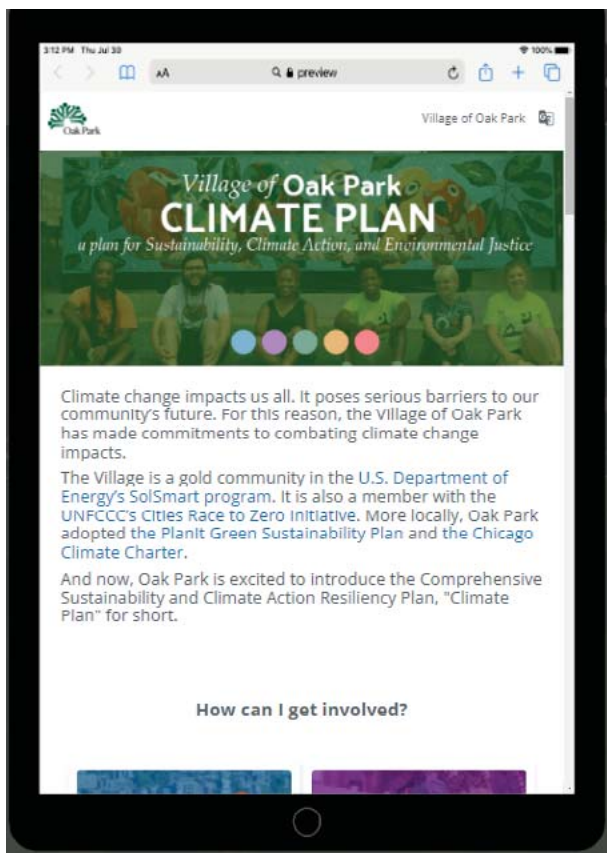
3:12 PM Thu Jul 30

100%

AA

preview

Oak Park

Village of Oak Park

Village of Oak Park
CLIMATE PLAN
a plan for Sustainability, Climate Action, and Environmental Justice

Climate change impacts us all. It poses serious barriers to our community's future. For this reason, the Village of Oak Park has made commitments to combating climate change impacts.

The Village is a gold community in the U.S. Department of Energy's SolSmart program. It is also a member with the UNFCCC's Cities Race to Zero Initiative. More locally, Oak Park adopted the PlanIt Green Sustainability Plan and the Chicago Climate Charter.

And now, Oak Park is excited to introduce the Comprehensive Sustainability and Climate Action Resiliency Plan, "Climate Plan" for short.

How can I get involved?